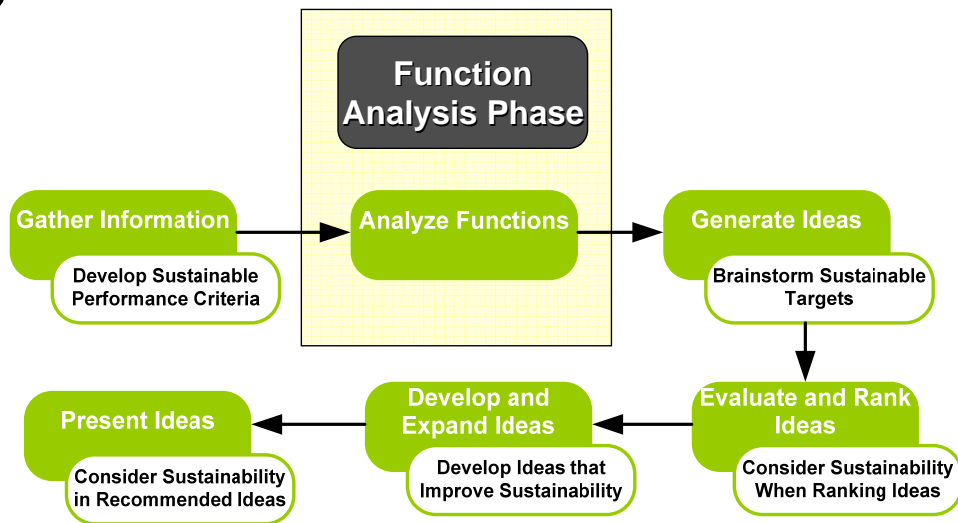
Function Analysis Phase

Gather Information

Develop Sustainable Performance Criteria

Analyze Functions

Generate Ideas

Brainstorm Sustainable Targets

Evaluate and Rank Ideas

Consider Sustainability When Ranking Ideas

Develop and Expand Ideas

Develop Ideas that Improve Sustainability

Present Ideas

Consider Sustainability in Recommended Ideas